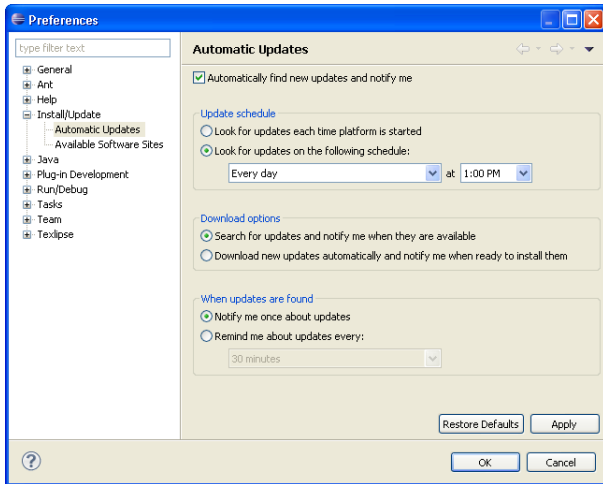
Preferences

type filter text

General
Ant
Help
Install/Update
Automatic Updates
Available Software Sites
Java
Plug-in Development
Run/Debug
Tasks
Team
Texlipse

Automatic Updates

Automatically find new updates and notify me

Update schedule
Look for updates each time platform is started
Look for updates on the following schedule:
Every day at 1:00 PM

Download options
Search for updates and notify me when they are available
Download new updates automatically and notify me when ready to install them

When updates are found
Notify me once about updates
Remind me about updates every:
30 minutes

Restore Defaults Apply

OK Cancel